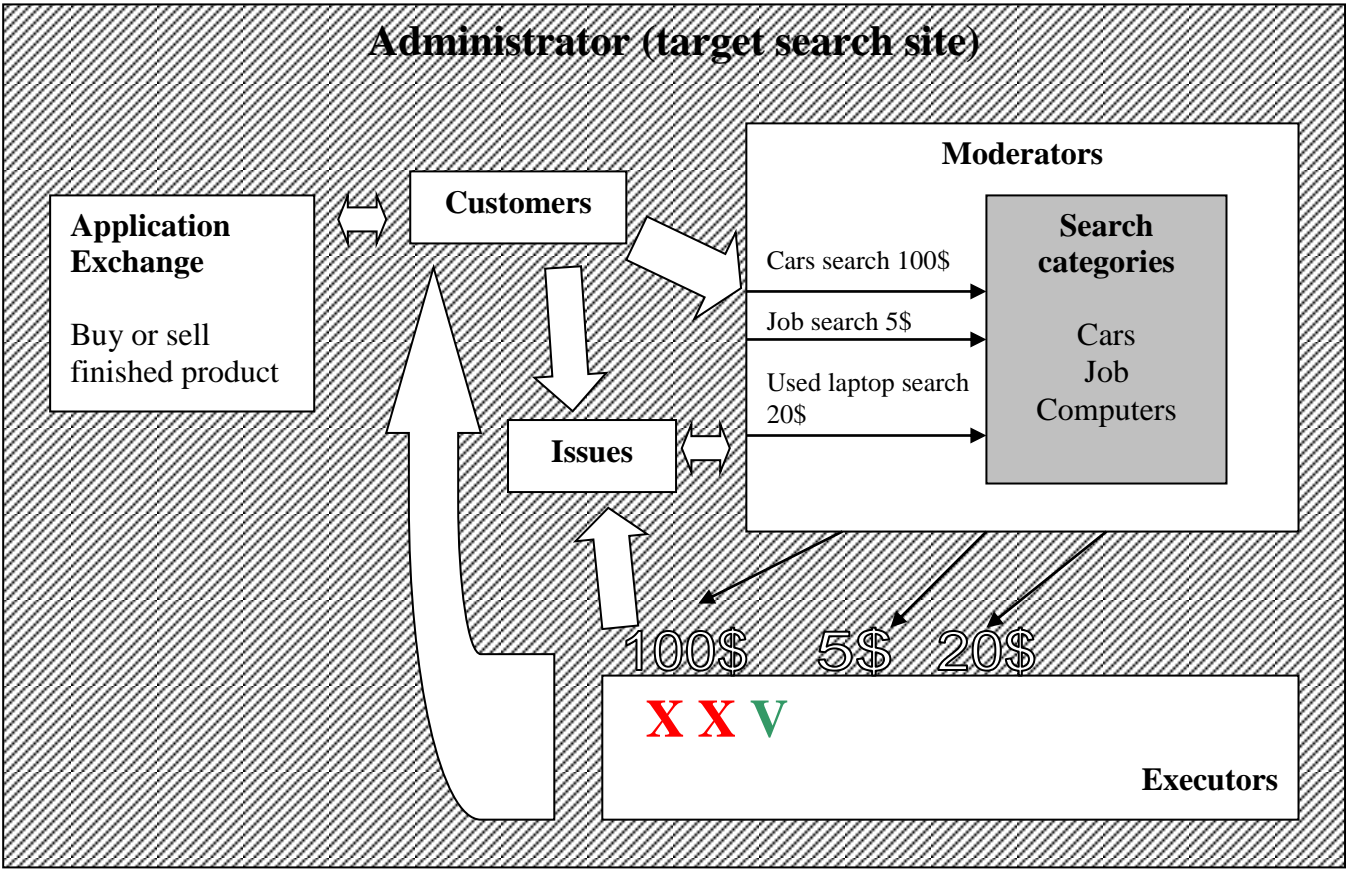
Administrator (target search site)

Application Exchange

Buy or sell finished product

Customers

Issues

Moderators

Cars search 100$

Job search 5$

Used laptop search 20$

Search categories

Cars
Job
Computers

100$ 5$ 20$

X X V

Executors